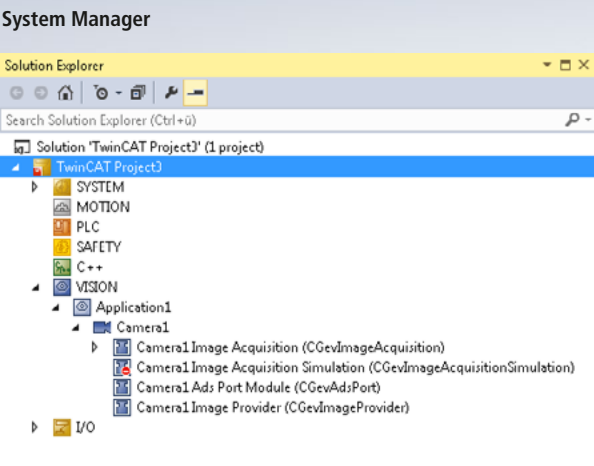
System Manager

Solution Explorer

Search Solution Explorer (Ctrl+ü)

Solution 'TwinCAT Project3' (1 project)
TwinCAT Project3
SYSTEM
MOTION
PLC
SAFETY
C++
VISION
Application1
Camera1
Camera1 Image Acquisition (CGevImageAcquisition)
Camera1 Image Acquisition Simulation (CGevImageAcquisitionSimulation)
Camera1 Ads Port Module (CGevAdsPort)
Camera1 Image Provider (CGevImageProvider)
I/O